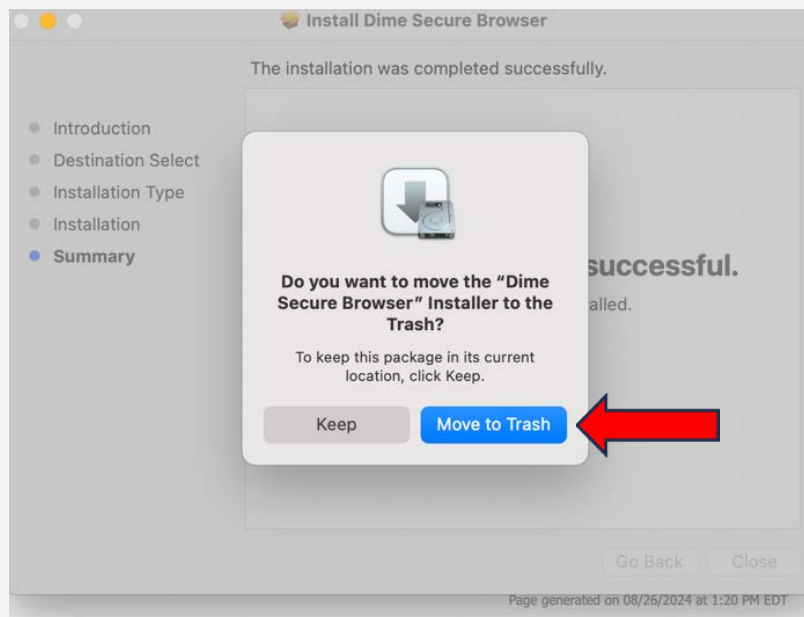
Install Dime Secure Browser

The installation was completed successfully.

Introduction
Destination Select
Installation Type
Installation
Summary

successful.

alled.

Do you want to move the "Dime Secure Browser" Installer to the Trash?

To keep this package in its current location, click Keep.

Keep

Move to Trash

Go Back

Close

Page generated on 08/26/2024 at 1:20 PM EDT